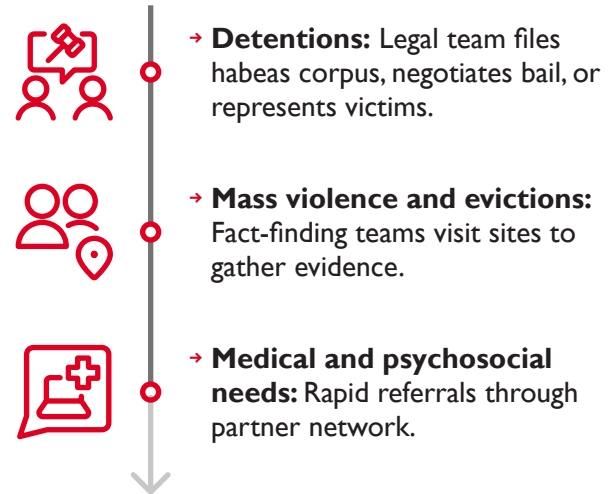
→ **Detentions:** Legal team files habeas corpus, negotiates bail, or represents victims.

→ **Mass violence and evictions:** Fact-finding teams visit sites to gather evidence.

→ **Medical and psychosocial needs:** Rapid referrals through partner network.